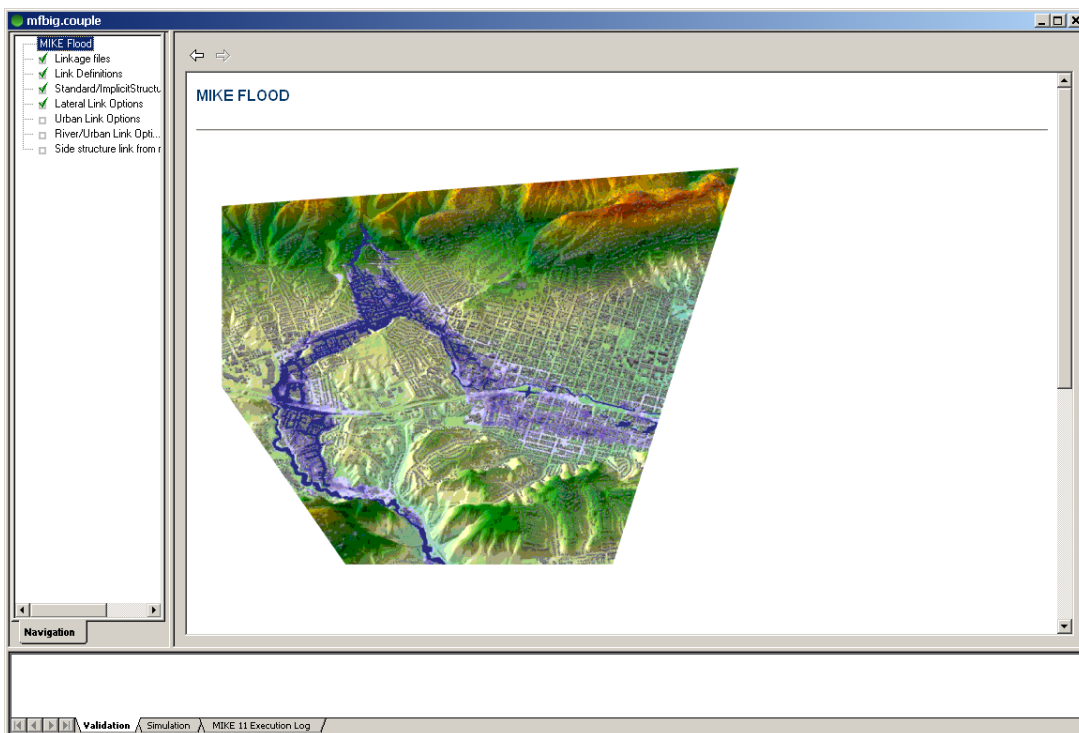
mfbig.couple

MIKE Flood
Linkage files
Link Definitions
Standard/ImplicitStructu
Lateral Link Options
Urban Link Options
River/Urban Link Opti...
Side structure link from r

Navigation

MIKE FLOOD

Validation
Simulation
MIKE 11 Execution Log